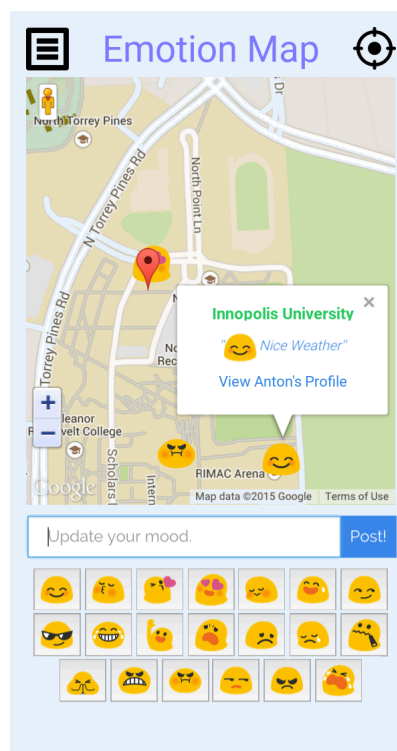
Emotion Map

North Torrey Pines

N Torrey Pines Rd

North Point Ln

Torrey Pines Rd

Dr

Innopolis University

"Nice Weather"

View Anton's Profile

Eleanor Roosevelt College

Scholars

RIMAC Arena

Google

Map data ©2015 Google Terms of Use

Update your mood.

Post!